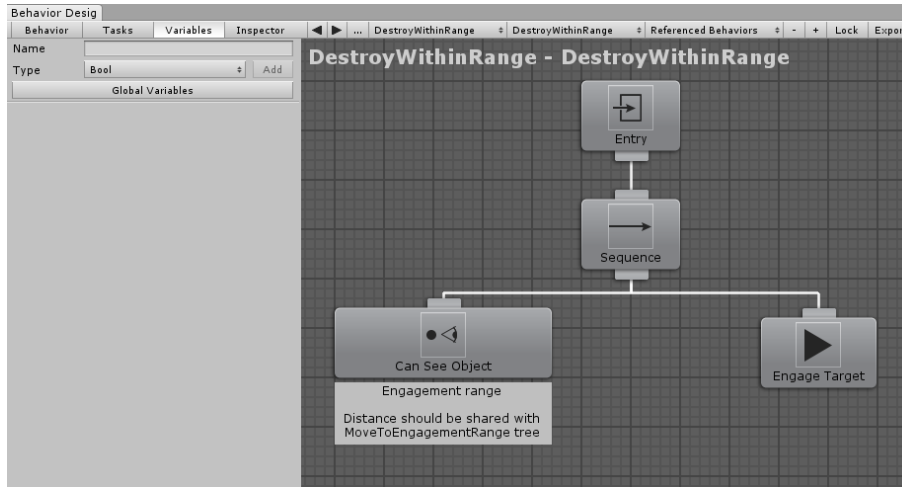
Behavior Desig

Behavior | Tasks | Variables | Inspector

◀ ▶ ... DestroyWithinRange ÷ DestroyWithinRange ÷ Referenced Behaviors ÷ - + Lock Expor

Name

Type Bool ÷ Add

Global Variables

DestroyWithinRange - DestroyWithinRange

Entry

Sequence

Can See Object

Engagement range

Distance should be shared with MoveToEngagementRange tree

Engage Target